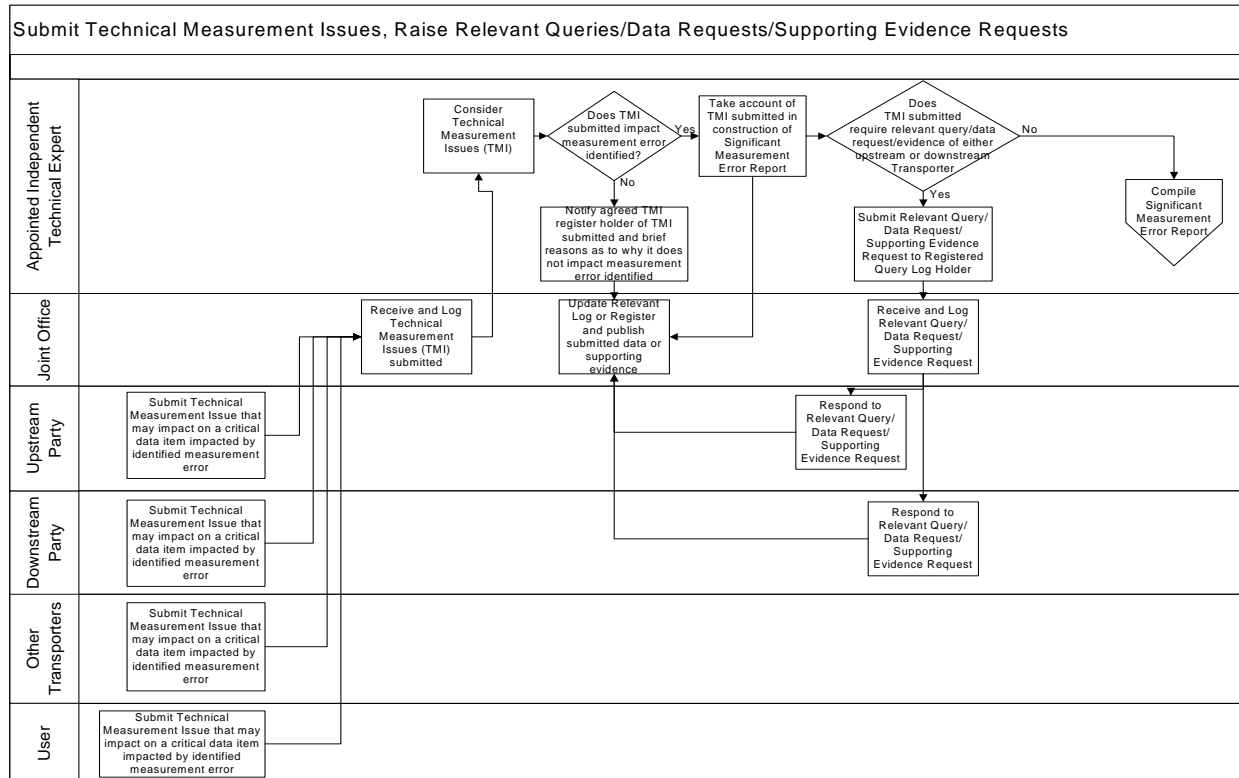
Submit Technical Measurement Issues, Raise Relevant Queries/Data Requests/Supporting Evidence Requests

Appointed Independent Technical Expert

Consider Technical Measurement Issues (TMI)

Does TMI submitted impact measurement error identified?

Yes

No

Take account of TMI submitted in construction of Significant Measurement Error Report

Does TMI submitted require relevant query/data request/evidence of either upstream or downstream Transporter

No

Yes

Compile Significant Measurement Error Report

Notify agreed TMI register holder of TMI submitted and brief reasons as to why it does not impact measurement error identified

Submit Relevant Query/ Data Request/ Supporting Evidence Request to Registered Query Log Holder

Joint Office

Receive and Log Technical Measurement Issues (TMI) submitted

Update Relevant Log or Register and publish submitted data or supporting evidence

Receive and Log Relevant Query/ Data Request/ Supporting Evidence Request

Upstream Party

Submit Technical Measurement Issue that may impact on a critical data item impacted by identified measurement error

Respond to Relevant Query/ Data Request/ Supporting Evidence Request

Downstream Party

Submit Technical Measurement Issue that may impact on a critical data item impacted by identified measurement error

Respond to Relevant Query/ Data Request/ Supporting Evidence Request

Other Transporters

Submit Technical Measurement Issue that may impact on a critical data item impacted by identified measurement error

User

Submit Technical Measurement Issue that may impact on a critical data item impacted by identified measurement error